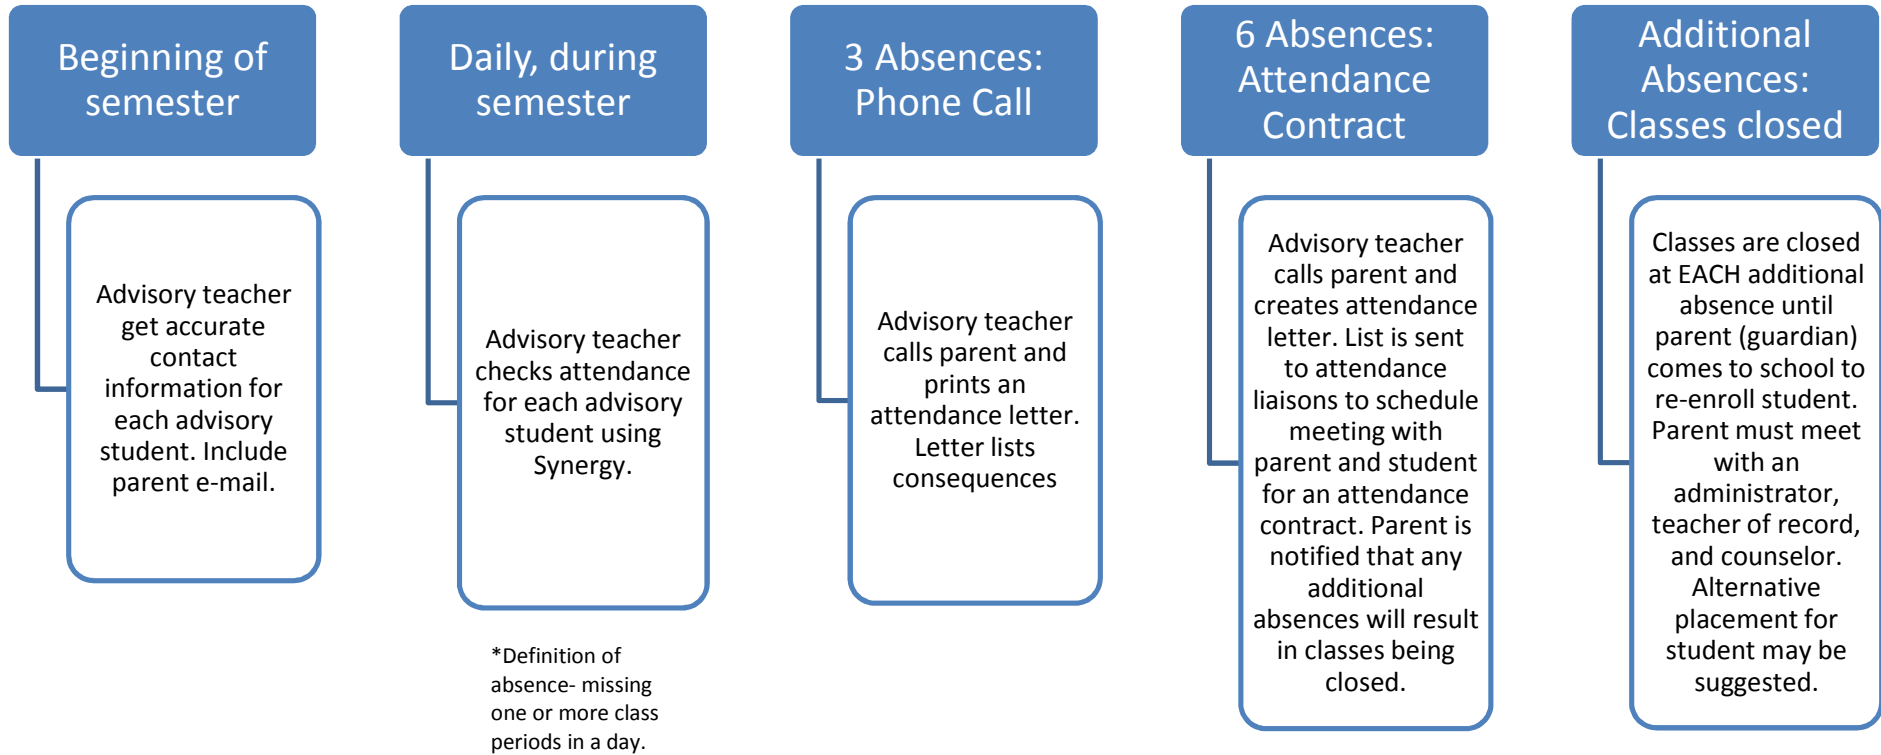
Beginning of semester

Advisory teacher get accurate contact information for each advisory student. Include parent e-mail.

Daily, during semester

Advisory teacher checks attendance for each advisory student using Synergy.

*Definition of absence- missing one or more class periods in a day.

3 Absences: Phone Call

Advisory teacher calls parent and prints an attendance letter. Letter lists consequences

6 Absences: Attendance Contract

Advisory teacher calls parent and creates attendance letter. List is sent to attendance liaisons to schedule meeting with parent and student for an attendance contract. Parent is notified that any additional absences will result in classes being closed.

Additional Absences: Classes closed

Classes are closed at EACH additional absence until parent (guardian) comes to school to re-enroll student. Parent must meet with an administrator, teacher of record, and counselor. Alternative placement for student may be suggested.